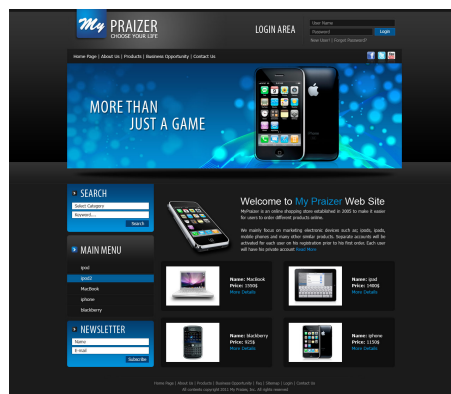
My PRAIZER
CHOOSE YOUR LIFE

LOGIN AREA
User Name
Password
Login
New User | Forgot Password?

Home Page | About Us | Products | Business Opportunity | Contact Us

MORE THAN
JUST A GAME

SEARCH
Select Category
Keyword.....
Search

MAIN MENU
ipod
ipad2
MacBook
iphone
blackberry

NEWSLETTER
Name
E-mail
Subscribe

Welcome to My Praizer Web Site
MyPraizer is an online shopping store established in 2005 to make it easier for users to order different products online.

We mainly focus on marketing electronic devices such as; ipods, ipads, mobile phones and many other similar products. Separate accounts will be activated for each user on his registration prior to his first order. Each user will have his private account Read More

Name: MacBook
Price: 1590$
More Details

Name: ipad
Price: 1400$
More Details

Name: blackberry
Price: 925$
More Details

Name: iphone
Price: 1150$
More Details

Home Page | About Us | Products | Business Opportunity | Faq | Sitemap | Login | Contact Us
All contents copyright 2011 My Praizer, Inc. All rights reserved